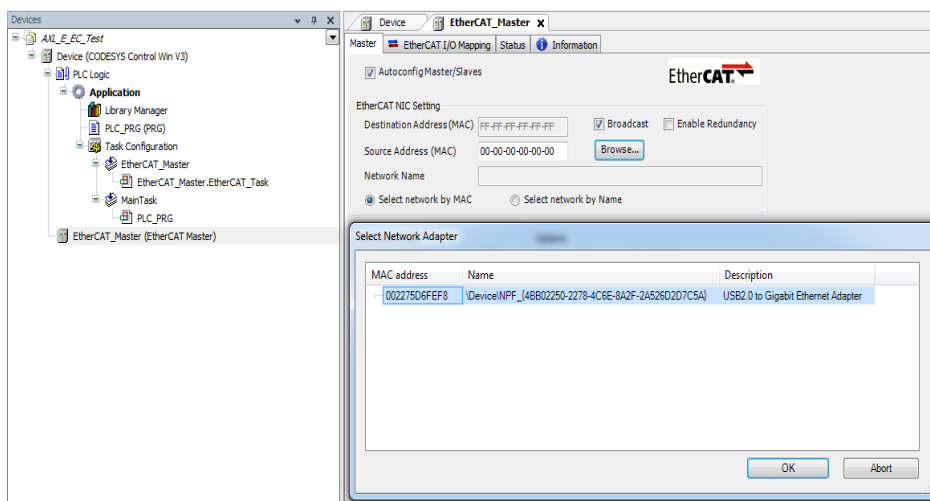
Devices

AX1_E_EC_Test
Device (CODESYS Control Win V3)
PLC Logic
Application
Library Manager
PLC_PRG (PRG)
Task Configuration
EtherCAT_Master
EtherCAT_Master.EtherCAT_Task
MainTask
PLC_PRG
EtherCAT_Master (EtherCAT Master)

Device
EtherCAT_Master X

Master | EtherCAT I/O Mapping | Status | Information

Autoconfig Master/Slaves

EtherCAT

EtherCAT NIC Setting
Destination Address (MAC) FF-FF-FF-FF-FF-FF
Broadcast
Enable Redundancy
Source Address (MAC) 00-00-00-00-00-00
Browse...
Network Name
Select network by MAC
Select network by Name

Select Network Adapter

| MAC address | Name | Description |
|---|---|---|
| 002275D6FEF8 | \Device\NPF_{4BB02250-2278-4C6E-8A2F-2A526D2D7C5A} | USB2.0 to Gigabit Ethernet Adapter |

OK
Abort